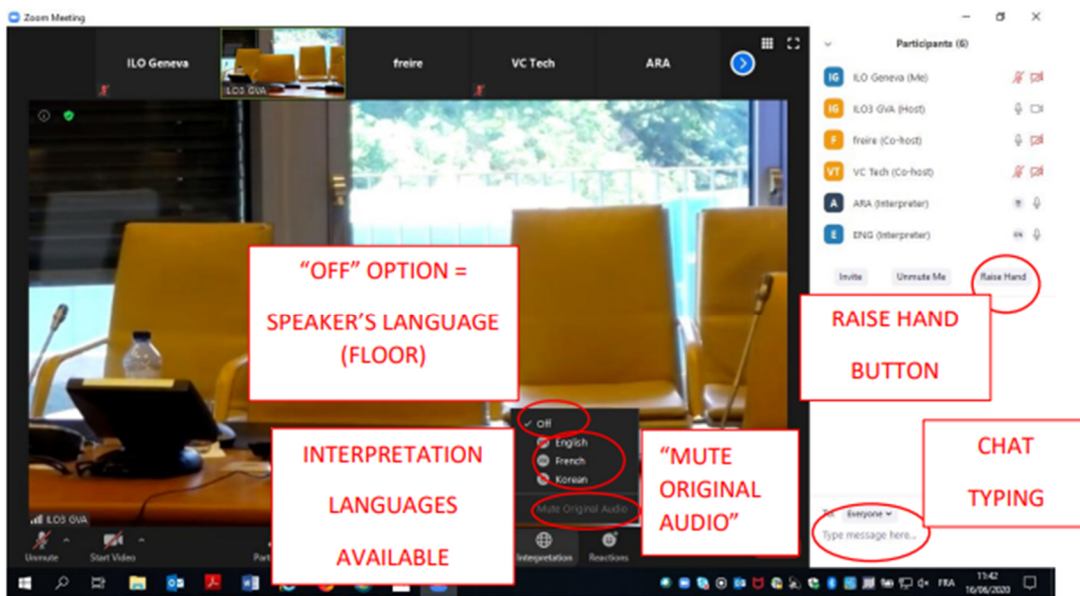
Zoom Meeting

ILO Geneva

ILO3 GVA

freire

VC Tech

ARA

Participants (6)

ILO Geneva (Me)

ILO3 GVA (Host)

freire (Co-host)

VC Tech (Co-host)

ARA (Interpreter)

ENG (Interpreter)

Invite

Unmute Me

Raise Hand

"OFF" OPTION = SPEAKER'S LANGUAGE (FLOOR)

RAISE HAND BUTTON

Off

English

French

Korean

Mute Original Audio

INTERPRETATION LANGUAGES AVAILABLE

"MUTE ORIGINAL AUDIO"

CHAT TYPING

To: Everyone

Type message here...

ILO3 GVA

Unmute

Start Video

Part

Interpretation

Reactions

FRA

11:42

16/06/2020